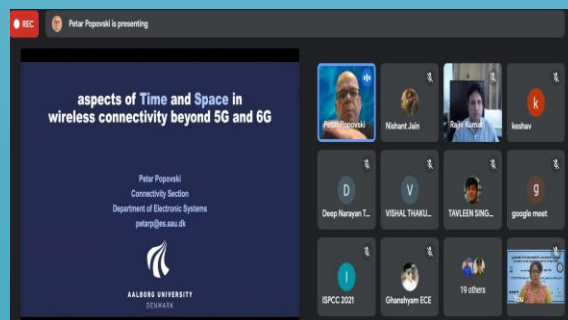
REC

Petar Popovski is presenting

aspects of Time and Space in wireless connectivity beyond 5G and 6G

Petar Popovski
Connectivity Section
Department of Electronic Systems
petarp@es.aau.dk

AALBORG UNIVERSITY
DENMARK

Petar Popovski

Nishant Jain

Rajiv Kumar

k

keshav

D

Deep Narayan T...

V

VISHAL THAKU...

TAVLEEN SING...

g

google meet

I

ISPCC 2021

Ghanshyam ECE

19 others

You